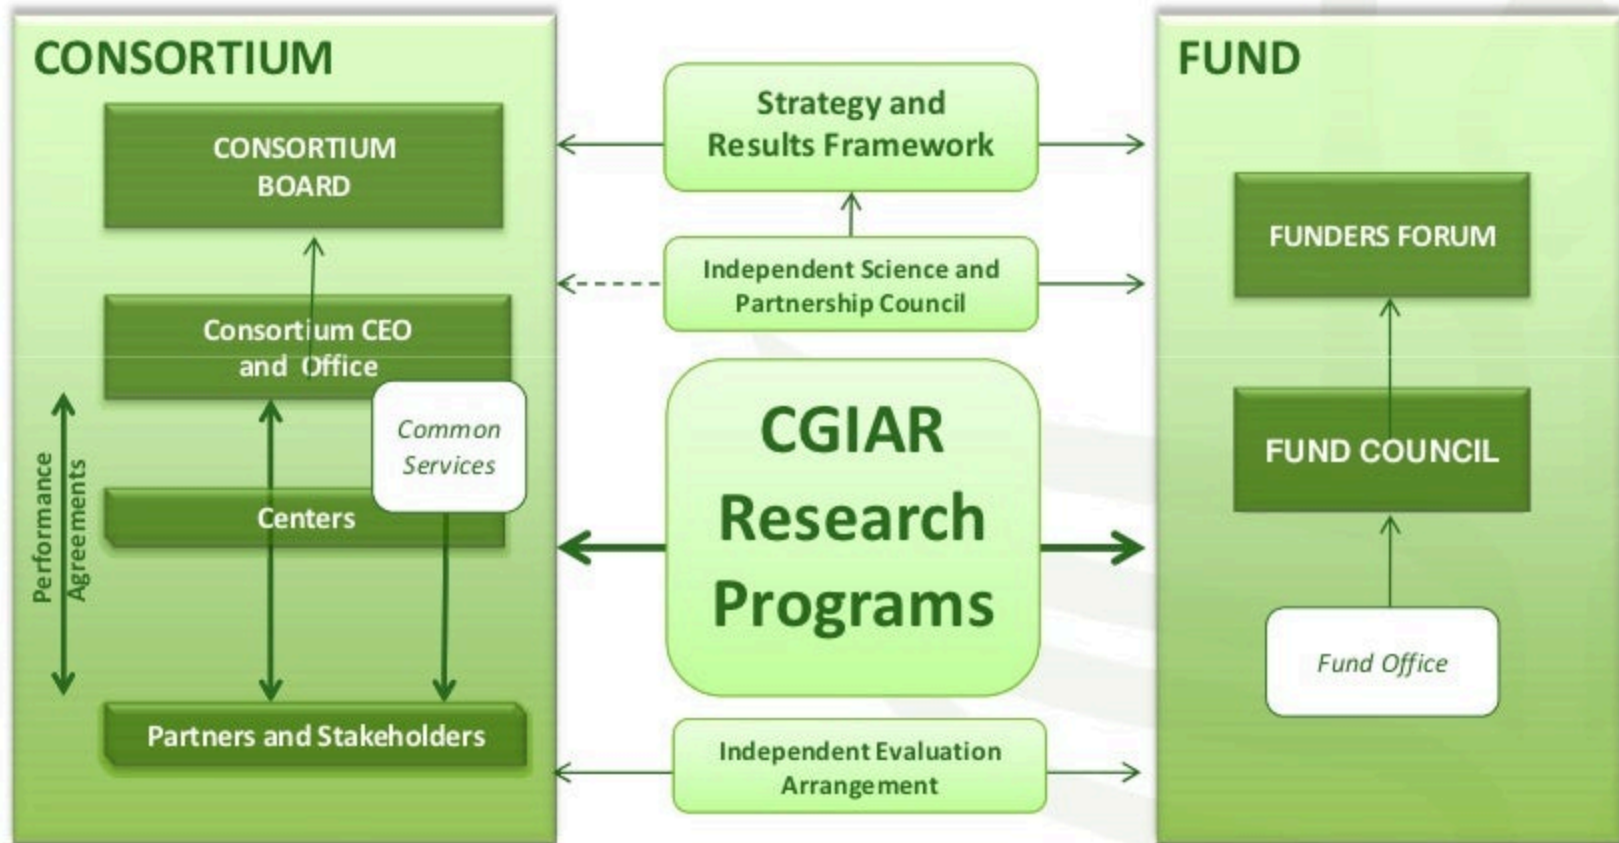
CONSORTIUM

CONSORTIUM BOARD

Consortium CEO and Office

Common Services

Centers

Performance Agreements

Partners and Stakeholders

Strategy and Results Framework

Independent Science and Partnership Council

CGIAR Research Programs

Independent Evaluation Arrangement

FUND

FUNDERS FORUM

FUND COUNCIL

Fund Office